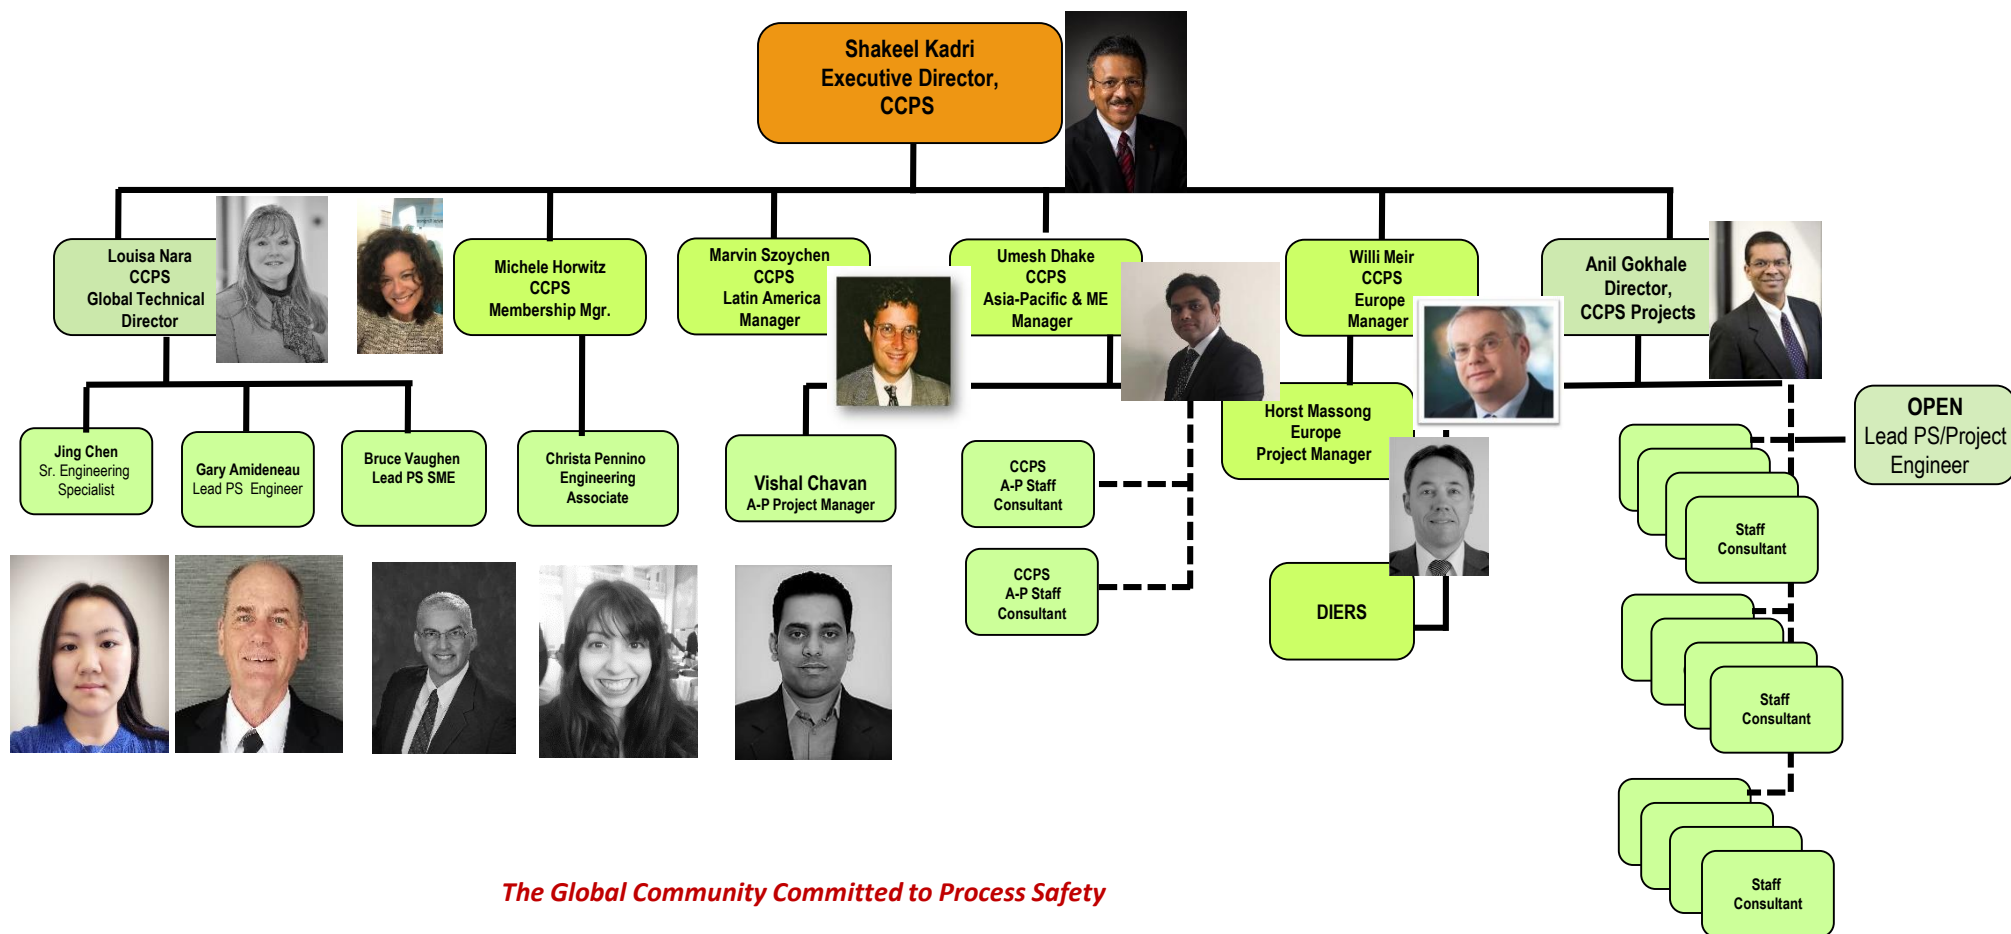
Shakeel Kadri
Executive Director,
CCPS

Louisa Nara
CCPS
Global Technical
Director

Michele Horwitz
CCPS
Membership Mgr.

Marvin Szoychen
CCPS
Latin America
Manager

Umesh Dhake
CCPS
Asia-Pacific & ME
Manager

Willi Meir
CCPS
Europe
Manager

Anil Gokhale
Director,
CCPS Projects

Jing Chen
Sr. Engineering
Specialist

Gary Amideneau
Lead PS Engineer

Bruce Vaughen
Lead PS SME

Christa Pennino
Engineering
Associate

Vishal Chavan
A-P Project Manager

CCPS
A-P Staff
Consultant

CCPS
A-P Staff
Consultant

Horst Massong
Europe
Project Manager

DIERS

OPEN
Lead PS/Project
Engineer

Staff
Consultant

Staff
Consultant

Staff
Consultant

The Global Community Committed to Process Safety